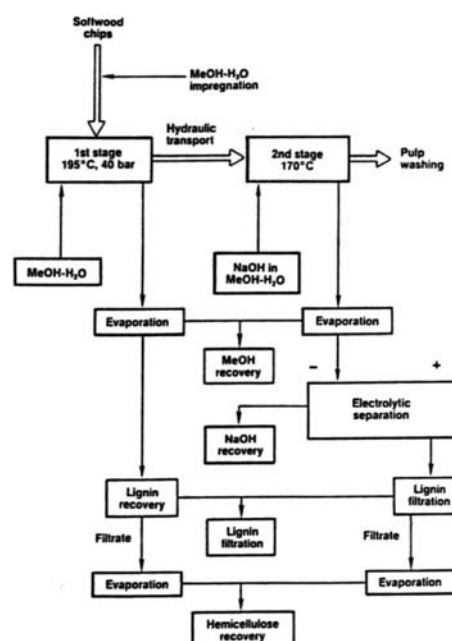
Softwood chips

MeOH-H$_2$O impregnation

1st stage 195°C, 40 bar

Hydraulic transport

2nd stage 170°C

Pulp washing

MeOH-H$_2$O

NaOH in MeOH-H$_2$O

Evaporation

Evaporation

MeOH recovery

–

+

Electrolytic separation

NaOH recovery

Lignin recovery

Lignin filtration

Lignin filtration

Filtrate

Filtrate

Evaporation

Evaporation

Hemicellulose recovery